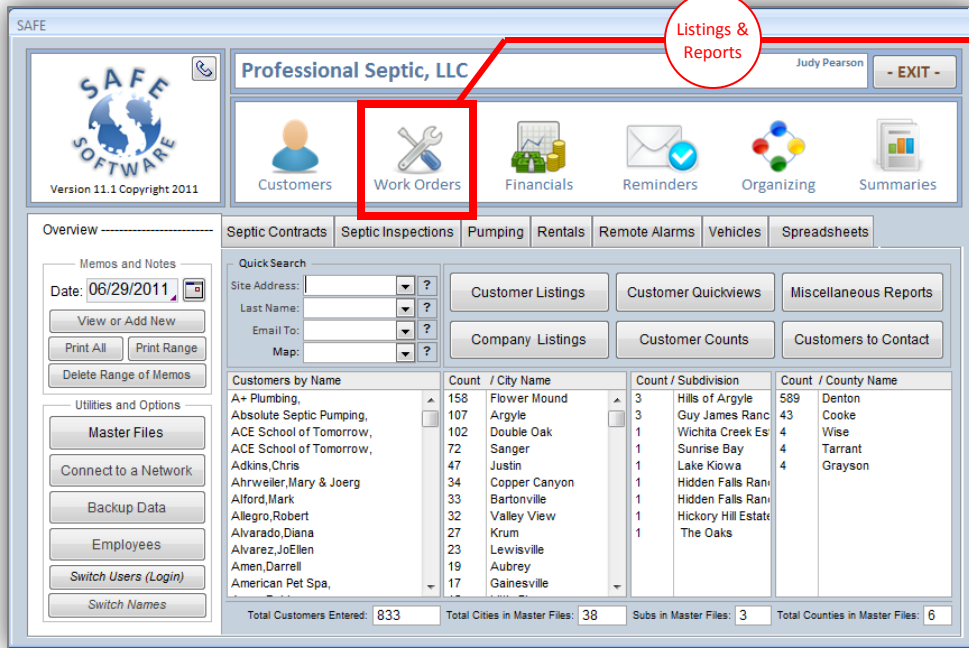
SAFE

Listings & Reports

SAFE SOFTWARE
Version 11.1 Copyright 2011

Professional Septic, LLC
Judy Pearson
- EXIT -

Customers
Work Orders
Financials
Reminders
Organizing
Summaries

Overview ------------------------

Memos and Notes
Date: 06/29/2011
View or Add New
Print All
Print Range
Delete Range of Memos

Utilities and Options
Master Files
Connect to a Network
Backup Data
Employees
Switch Users (Login)
Switch Names

Septic Contracts | Septic Inspections | Pumping | Rentals | Remote Alarms | Vehicles | Spreadsheets

Quick Search
Site Address:
Last Name:
Email To:
Map:

Customer Listings
Customer Quickviews
Miscellaneous Reports
Company Listings
Customer Counts
Customers to Contact

Customers by Name
A+ Plumbing,
Absolute Septic Pumping,
ACE School of Tomorrow,
ACE School of Tomorrow,
Adkins,Chris
Ahrweiler,Mary & Joerg
Alford,Mark
Allegro,Robert
Alvarado,Diana
Alvarez,JoEllen
Amen,Darrell
American Pet Spa,

| Count | / City Name |
|---|---|
| 158 | Flower Mound |
| 107 | Argyle |
| 102 | Double Oak |
| 72 | Sanger |
| 47 | Justin |
| 34 | Copper Canyon |
| 33 | Bartonville |
| 32 | Valley View |
| 27 | Krum |
| 23 | Lewisville |
| 19 | Aubrey |
| 17 | Gainesville |

| Count | / Subdivision |
|---|---|
| 3 | Hills of Argyle |
| 3 | Guy James Ranc |
| 1 | Wichita Creek Es |
| 1 | Sunrise Bay |
| 1 | Lake Kiowa |
| 1 | Hidden Falls Ran |
| 1 | Hidden Falls Ran |
| 1 | Hickory Hill Estate |
| 1 | The Oaks |

| Count | / County Name |
|---|---|
| 589 | Denton |
| 43 | Cooke |
| 4 | Wise |
| 4 | Tarrant |
| 4 | Grayson |

Total Customers Entered: 833
Total Cities in Master Files: 38
Subs in Master Files: 3
Total Counties in Master Files: 6